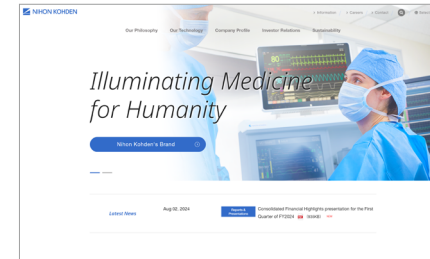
NIHON KOHDEN

Information Careers Contact Menu

Our Philosophy Our Technology Company Profile Investor Relations Sustainability

Illuminating Medicine for Humanity

Nihon Kohden's Brand

Latest News

Aug 02, 2024

Reports & Presentations

Consolidated Financial Highlights presentation for the First Quarter of FY2024 PDF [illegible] New